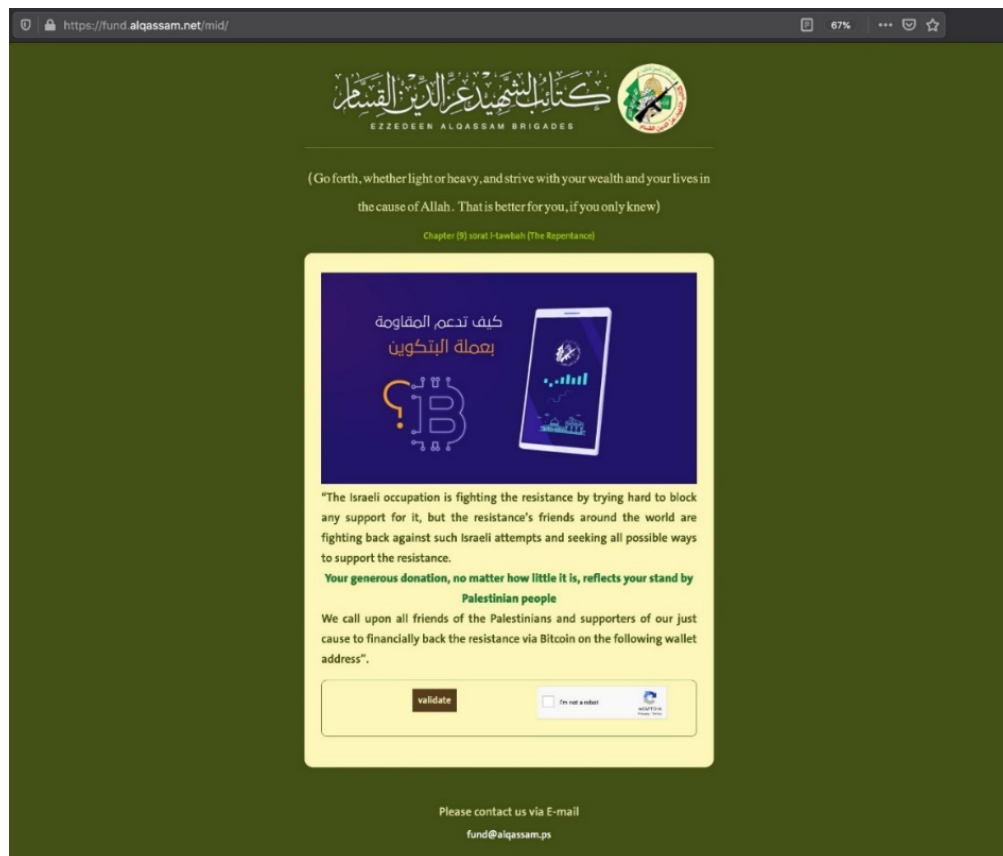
https://fund.alqassam.net/mid/

67%

كتائب الشهيد عز الدين القسام
EZZEDEEN ALQASSAM BRIGADES

(Go forth, whether light or heavy, and strive with your wealth and your lives in the cause of Allah. That is better for you, if you only knew)

Chapter (9) sorat I-tawbah (The Repentance)

كيف تدعم المقاومة
بعملة البتكوين

"The Israeli occupation is fighting the resistance by trying hard to block any support for it, but the resistance's friends around the world are fighting back against such Israeli attempts and seeking all possible ways to support the resistance.

Your generous donation, no matter how little it is, reflects your stand by Palestinian people

We call upon all friends of the Palestinians and supporters of our just cause to financially back the resistance via Bitcoin on the following wallet address".

validate

I'm not a robot
reCAPTCHA
Privacy - Terms

Please contact us via E-mail

fund@alqassam.ps